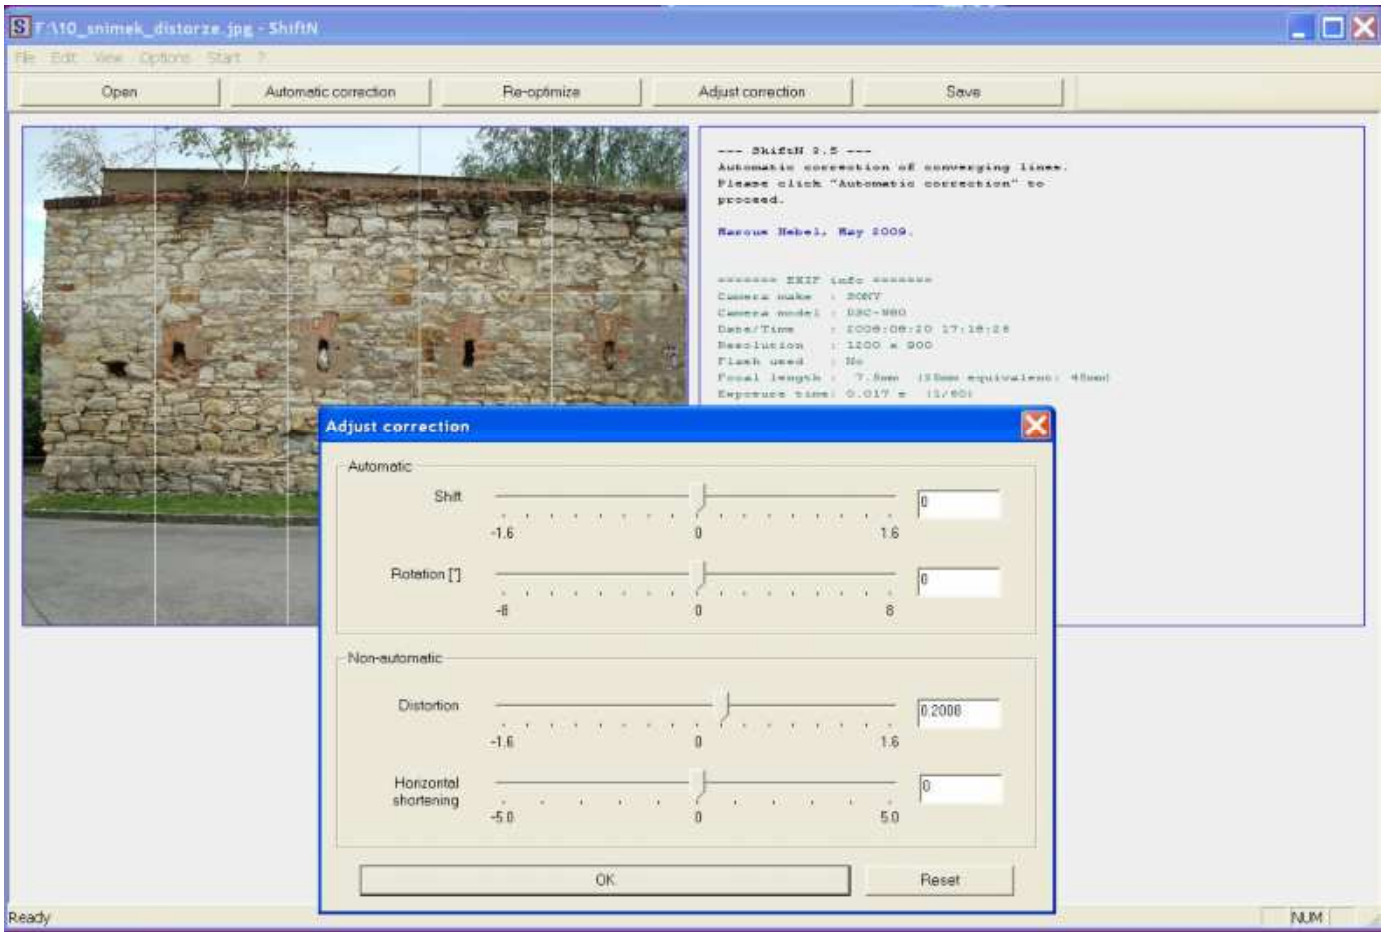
T:\10_snimek_distorze.jpg - ShiftN

File Edit View Options Start ?

Open | Automatic correction | Re-optimize | Adjust correction | Save

--- ShiftN 2.5 ---
Automatic correction of converging lines.
Please click "Automatic correction" to proceed.

Marcus Hebel, May 2009.

======= EXIF info =======
Camera make : SONY
Camera model : DSC-H50
Date/Time : 2008:08:20 17:18:28
Resolution : 1200 x 900
Flash used : No
Focal length : 7.8mm (35mm equivalent: 45mm)
Exposure time: 0.017 s (1/60)

Adjust correction

Automatic

Shift
-1.6 0 1.6
0

Rotation [°]
-8 0 8
0

Non-automatic

Distortion
-1.6 0 1.6
0.2008

Horizontal shortening
-5.0 0 5.0
0

OK Reset

Ready

NUM